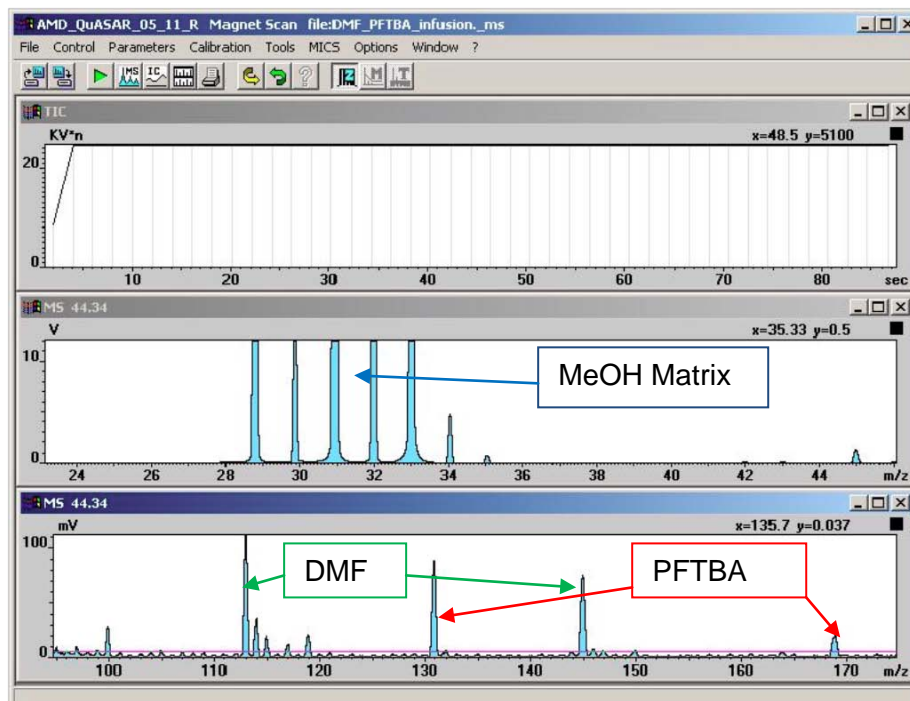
AMD_QuASAR_05_11_R Magnet Scan file:DMF_PFTBA_infusion._ms

File Control Parameters Calibration Tools MICS Options Window ?

TIC

KV*n

x=48.5 y=5100

20

0

10 20 30 40 50 60 70 80 sec

MS 44.34

V

x=35.33 y=0.5

10

0

24 26 28 30 32 34 36 38 40 42 44 m/z

MeOH Matrix

MS 44.34

mV

x=135.7 y=0.037

100

0

100 110 120 130 140 150 160 170 m/z

DMF

PFTBA